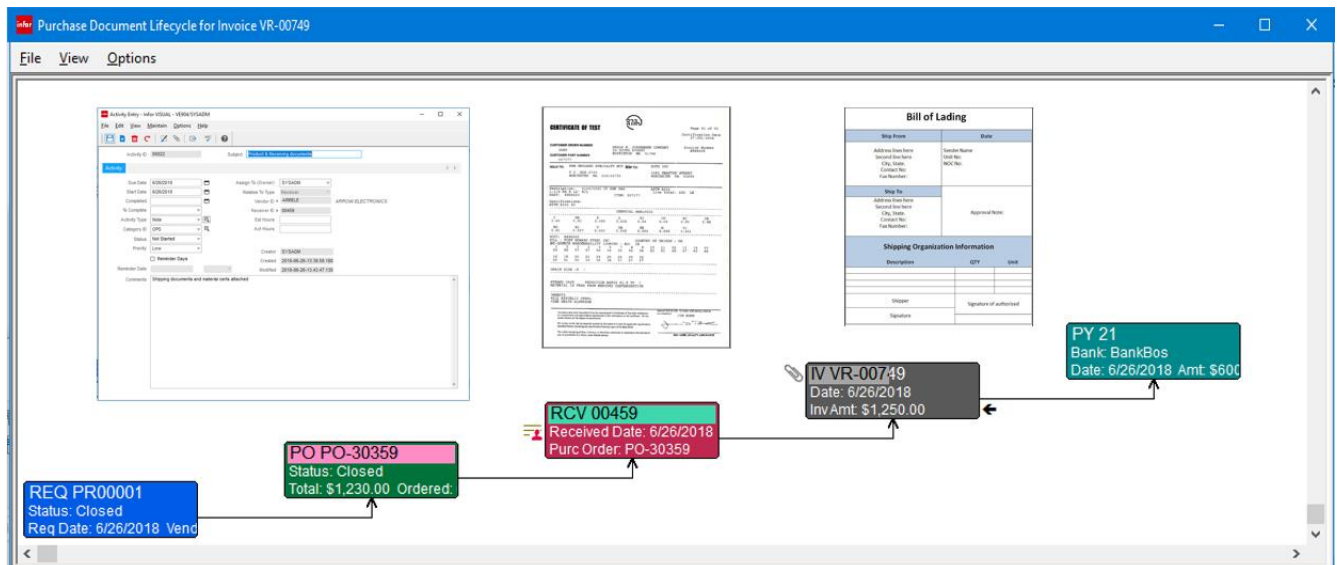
infor Purchase Document Lifecycle for Invoice VR-00749

File View Options

Activity Entry - Infor VISUAL - VE906/SYSADM

File Edit View Maintain Options Help

Activity ID 00022 Subject Product & Receiving documents

Activity

Due Date 6/26/2018 Assign To (Owner) SYSADM
Start Date 6/26/2018 Resolve To Type Receiver
Completed Vendor ID ARRELE ARROW ELECTRONICS
% Complete Receiver ID 00459
Activity Type Note Est Hours
Category ID OPS Act Hours
Status Not Started
Priority Low Creator SYSADM
Reminder Days Created 2018-06-26 13:39:58.186
Reminder Date Modified 2018-06-26 13:43:47.130
Comments Shipping documents and material certs attached

CERTIFICATE OF TEST

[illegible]

Bill of Lading

| Ship From | Date |
|---|---|
| Address lines here Second line here City, State, Contact No: Fax Number: | Sender Name Unit No: NOC No: |
| Ship To | |
| Address lines here Second line here City, State, Contact No: Fax Number: | Approval Note: |

Shipping Organization Information

| Description | QTY | Unit |
|---|---|---|
| | | |
| Shipper | Signature of authorized | |
| Signature | | |

PY 21
Bank: BankBos
Date: 6/26/2018 Amt: $600

IV VR-00749
Date: 6/26/2018
Inv Amt: $1,250.00

RCV 00459
Received Date: 6/26/2018
Purc Order: PO-30359

PO PO-30359
Status: Closed
Total: $1,230.00 Ordered:

REQ PR00001
Status: Closed
Req Date: 6/26/2018 Vend